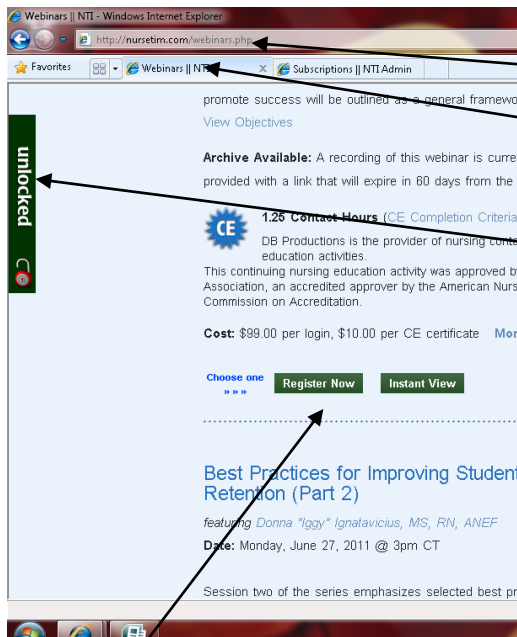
Webinars || NTI - Windows Internet Explorer

http://nursetim.com/webinars.php

Favorites

Webinars || NTI

Subscriptions || NTI Admin

unlocked

promote success will be outlined as a general framewo

View Objectives

Archive Available: A recording of this webinar is curre provided with a link that will expire in 60 days from the

CE

1.25 Contact Hours (CE Completion Criteria

DB Productions is the provider of nursing conte education activities.

This continuing nursing education activity was approved b Association, an accredited approver by the American Nurs Commission on Accreditation.

Cost: $99.00 per login, $10.00 per CE certificate Mor

Choose one »»»

Register Now

Instant View

Best Practices for Improving Student Retention (Part 2)

featuring Donna "Iggy" Ignatavicius, MS, RN, ANEF

Date: Monday, June 27, 2011 @ 3pm CT

Session two of the series emphasizes selected best pr